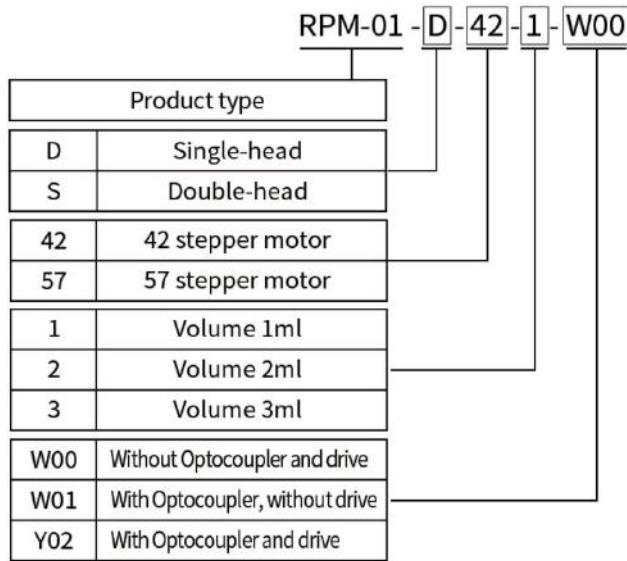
RPM-01 - D - 42 - 1 - W00

| Product type | |
|---|---|
| D | Single-head |
| S | Double-head |

| | |
|---|---|
| 42 | 42 stepper motor |
| 57 | 57 stepper motor |

| | |
|---|---|
| 1 | Volume 1ml |
| 2 | Volume 2ml |
| 3 | Volume 3ml |

| | |
|---|---|
| W00 | Without Optocoupler and drive |
| W01 | With Optocoupler, without drive |
| Y02 | With Optocoupler and drive |